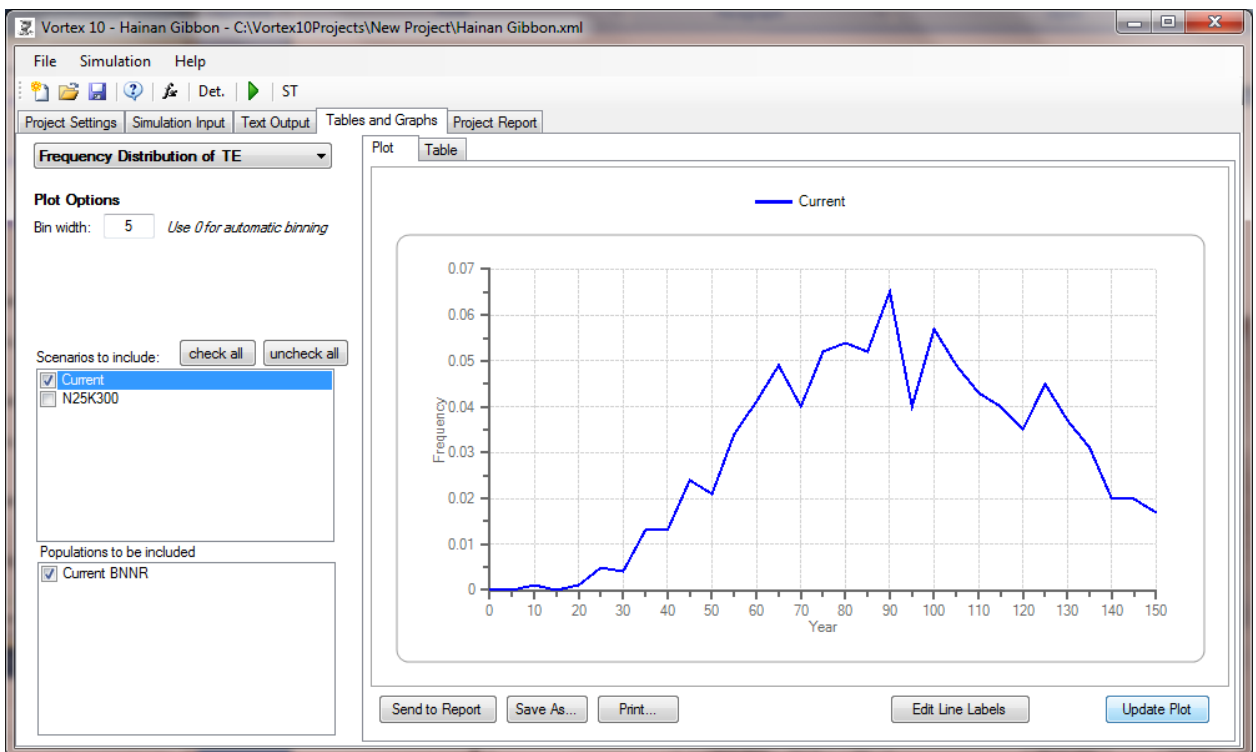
Vortex 10 - Hainan Gibbon - C:\Vortex10Projects\New Project\Hainan Gibbon.xml

File Simulation Help

Det. ST

Project Settings Simulation Input Text Output Tables and Graphs Project Report

Frequency Distribution of TE

Plot Options
Bin width: 5 Use 0 for automatic binning

Scenarios to include: check all uncheck all
Current
N25K300

Populations to be included
Current BNNR

Plot Table

Current

0.07
0.06
0.05
0.04
0.03
0.02
0.01
0
Frequency
0 10 20 30 40 50 60 70 80 90 100 110 120 130 140 150
Year

Send to Report Save As... Print... Edit Line Labels Update Plot